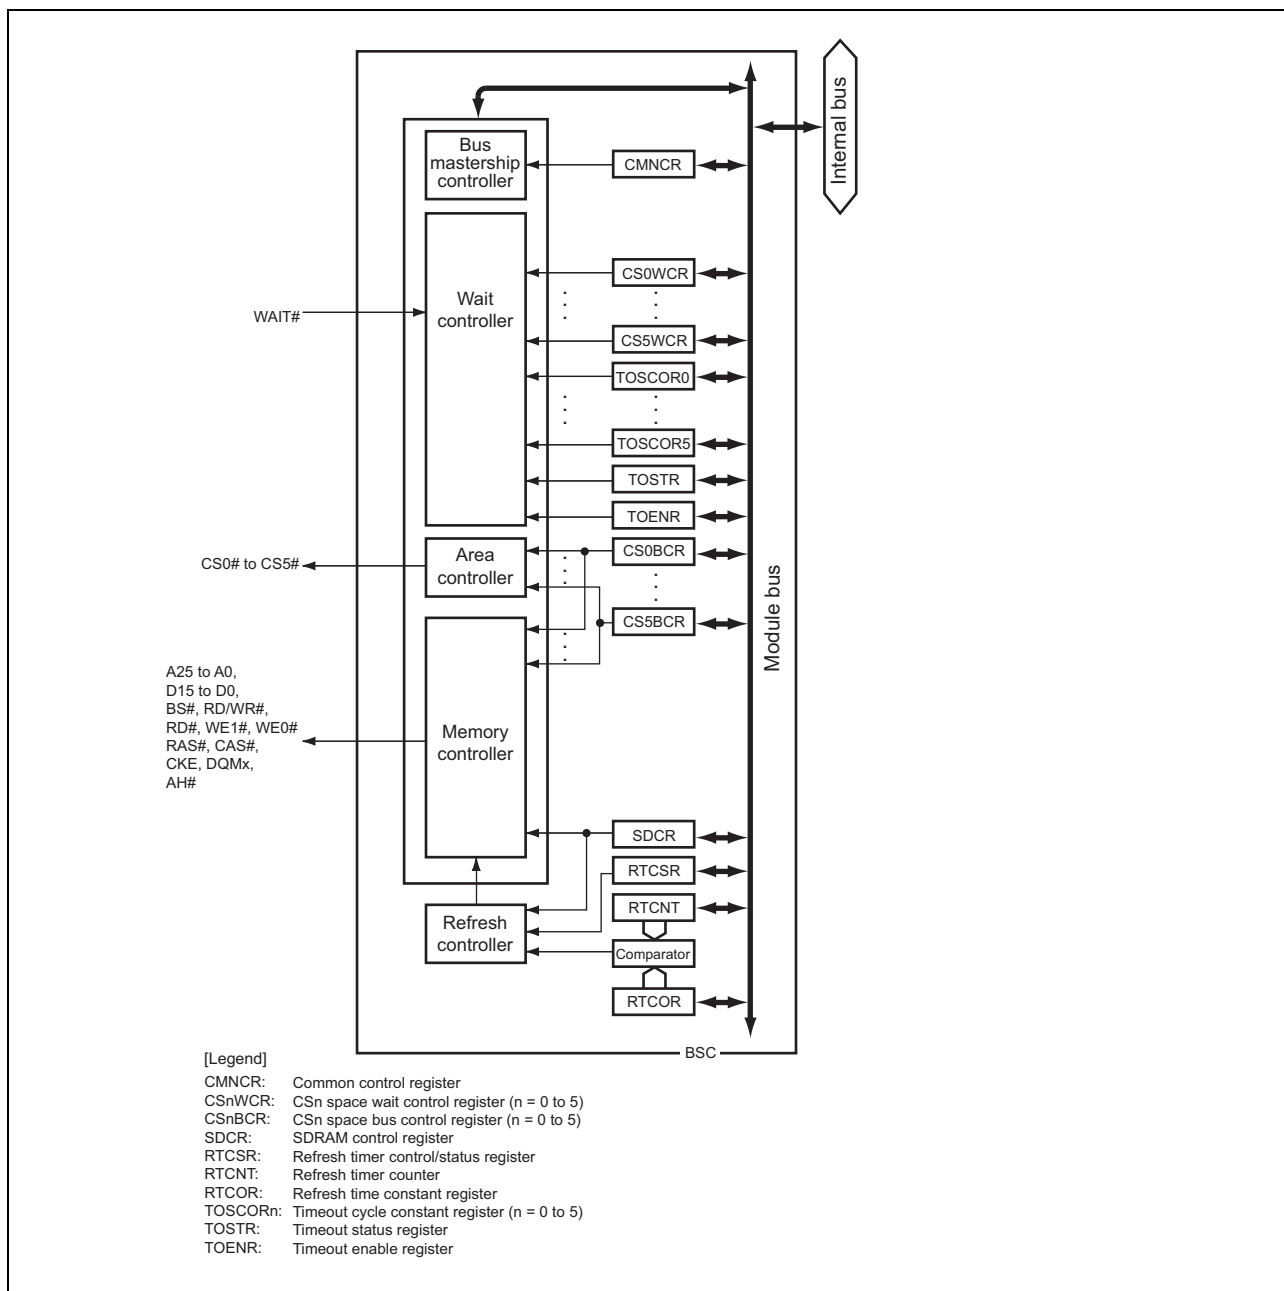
Internal bus

Bus mastership controller

CMNCR

Wait controller

WAIT#

CS0WCR

CS5WCR

TOSCOR0

TOSCOR5

TOSTR

TOENR

Area controller

CS0# to CS5#

CS0BCR

CS5BCR

Module bus

A25 to A0, D15 to D0, BS#, RD/WR#, RD#, WE1#, WE0# RAS#, CAS#, CKE, DQMx, AH#

Memory controller

SDCR

RTCSR

RTCNT

Refresh controller

Comparator

RTCOR

BSC

[Legend]

| | |
|---|---|
| CMNCR: | Common control register |
| CSnWCR: | CSn space wait control register (n = 0 to 5) |
| CSnBCR: | CSn space bus control register (n = 0 to 5) |
| SDCR: | SDRAM control register |
| RTCSR: | Refresh timer control/status register |
| RTCNT: | Refresh timer counter |
| RTCOR: | Refresh time constant register |
| TOSCORn: | Timeout cycle constant register (n = 0 to 5) |
| TOSTR: | Timeout status register |
| TOENR: | Timeout enable register |